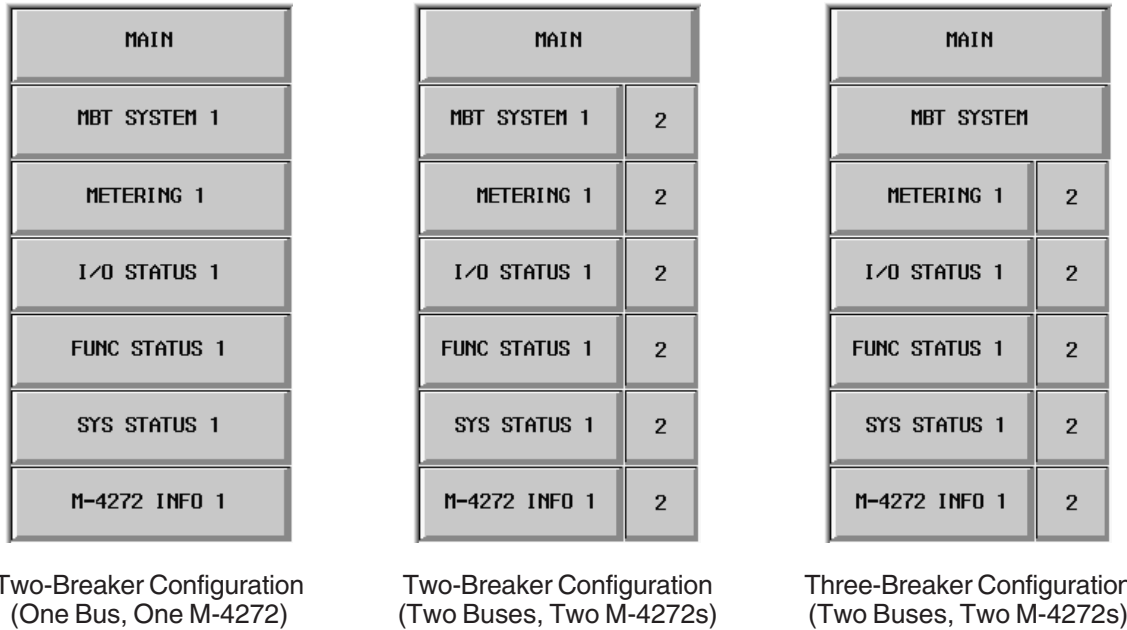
MAIN

MBT SYSTEM 1

METERING 1

I/O STATUS 1

FUNC STATUS 1

SYS STATUS 1

M-4272 INFO 1

Two-Breaker Configuration (One Bus, One M-4272)

MAIN

MBT SYSTEM 1 | 2

METERING 1 | 2

I/O STATUS 1 | 2

FUNC STATUS 1 | 2

SYS STATUS 1 | 2

M-4272 INFO 1 | 2

Two-Breaker Configuration (Two Buses, Two M-4272s)

MAIN

MBT SYSTEM

METERING 1 | 2

I/O STATUS 1 | 2

FUNC STATUS 1 | 2

SYS STATUS 1 | 2

M-4272 INFO 1 | 2

Three-Breaker Configuration (Two Buses, Two M-4272s)